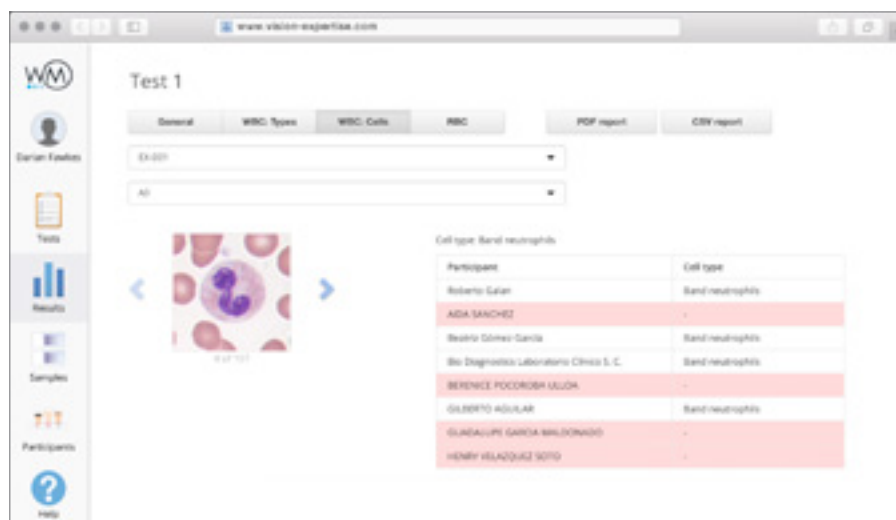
www.vision-expertise.com

WM

Darian Fawkes

Tests

Results

Samples

Participants

Help

Test 1

General

WBC: Types

WBC: Cells

RBC

PDF report

CSV report

EX-001

All

Cell type: Band neutrophils

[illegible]

| Participant | Cell type |
|---|---|
| Roberto Galan | Band neutrophils |
| AIDA SANCHEZ | - |
| Beatriz Gómez García | Band neutrophils |
| Bio Diagnostico Laboratorio Clinico S. C. | Band neutrophils |
| BERENICE POCOROBA ULLOA | - |
| GILBERTO AGUILAR | Band neutrophils |
| GUADALUPE GARCIA MALDONADO | - |
| HENRY VELAZQUEZ SOTO | - |